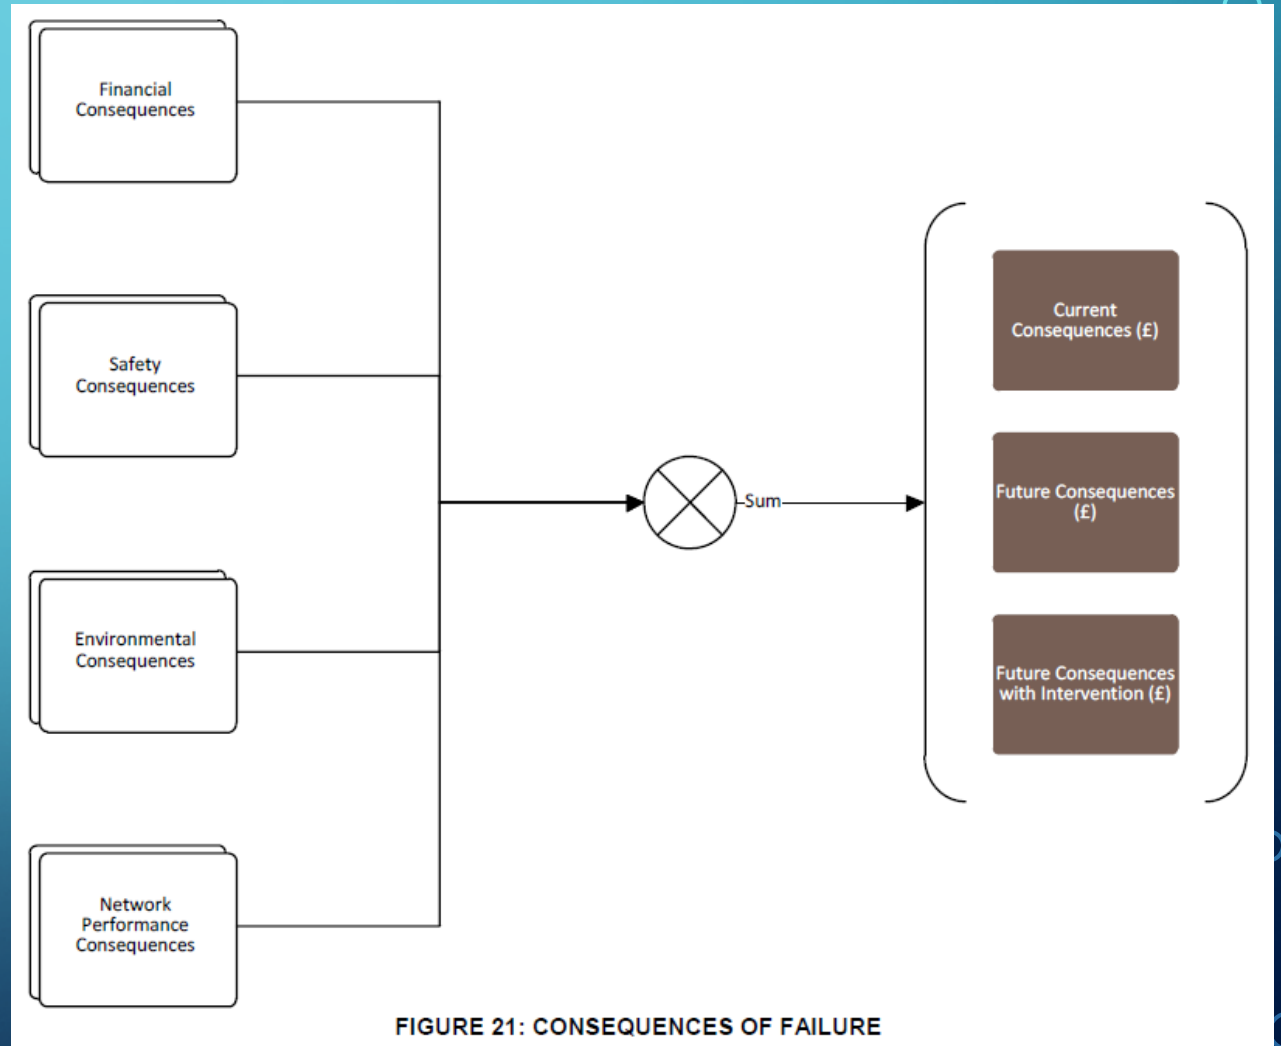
Financial Consequences

Safety Consequences

Environmental Consequences

Network Performance Consequences

Sum

Current Consequences (£)

Future Consequences (£)

Future Consequences with Intervention (£)

FIGURE 21: CONSEQUENCES OF FAILURE